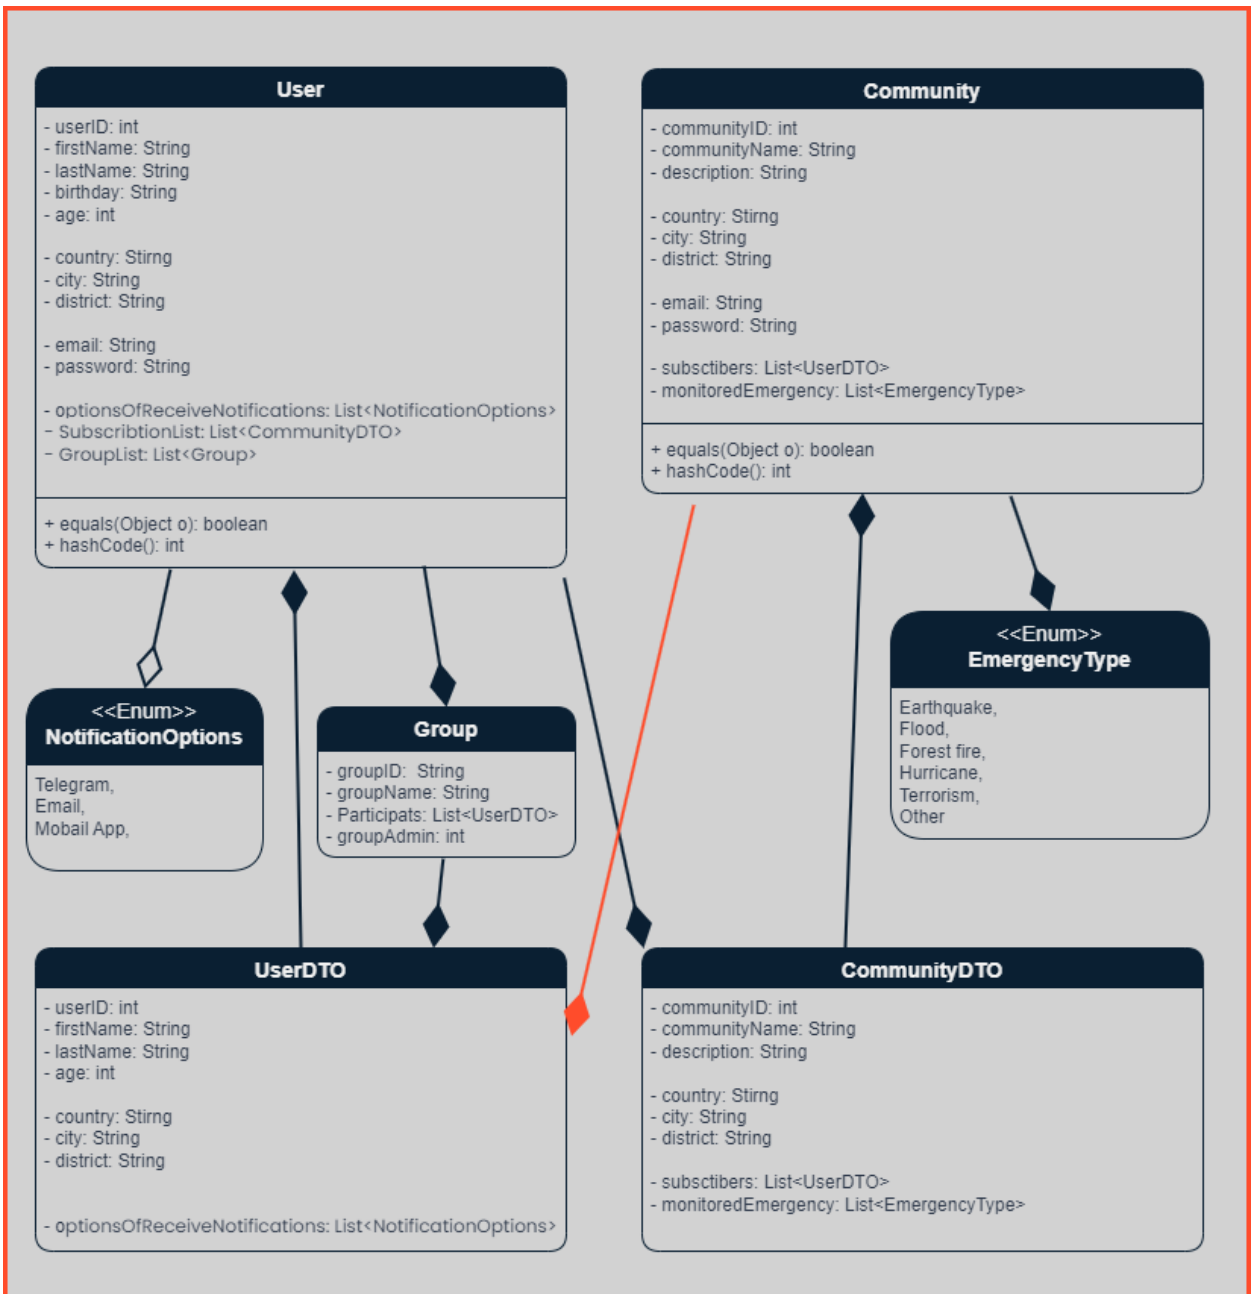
User

- userID: int
- firstName: String
- lastName: String
- birthday: String
- age: int

- country: Stirng
- city: String
- district: String

- email: String
- password: String

- optionsOfReceiveNotifications: List<NotificationOptions>
- SubscribtionList: List<CommunityDTO>
- GroupList: List<Group>

+ equals(Object o): boolean
+ hashCode(): int

Community

- communityID: int
- communityName: String
- description: String

- country: Stirng
- city: String
- district: String

- email: String
- password: String

- substcibers: List<UserDTO>
- monitoredEmergency: List<EmergencyType>

+ equals(Object o): boolean
+ hashCode(): int

<<Enum>>
NotificationOptions

Telegram,
Email,
Mobail App,

Group

- groupID: String
- groupName: String
- Participats: List<UserDTO>
- groupAdmin: int

<<Enum>>
EmergencyType

Earthquake,
Flood,
Forest fire,
Hurricane,
Terrorism,
Other

UserDTO

- userID: int
- firstName: String
- lastName: String
- age: int

- country: Stirng
- city: String
- district: String

- optionsOfReceiveNotifications: List<NotificationOptions>

CommunityDTO

- communityID: int
- communityName: String
- description: String

- country: Stirng
- city: String
- district: String

- substcibers: List<UserDTO>
- monitoredEmergency: List<EmergencyType>